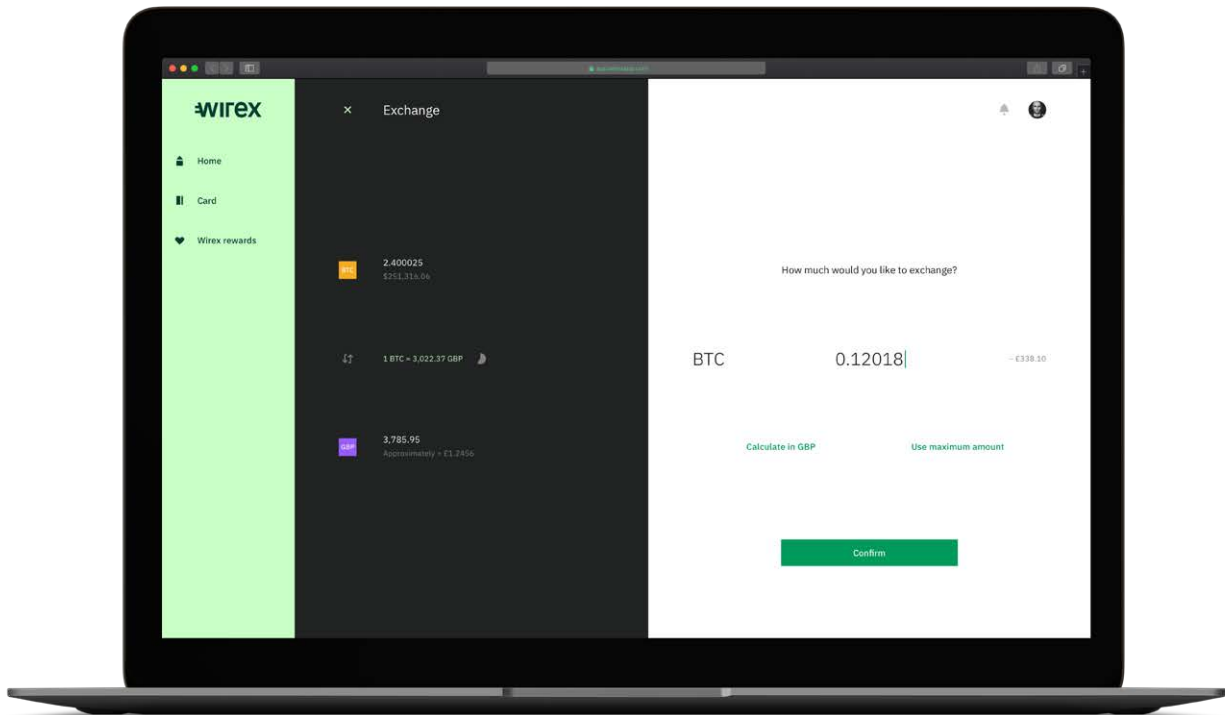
wirex

Home

Card

Wirex rewards

×

Exchange

BTC

2.400025

$251,316.06

1 BTC = 3,022.37 GBP

GBP

3,785.95

Approximately = £1.2456

How much would you like to exchange?

BTC

0.12018

~ £338.10

Calculate in GBP

Use maximum amount

Confirm